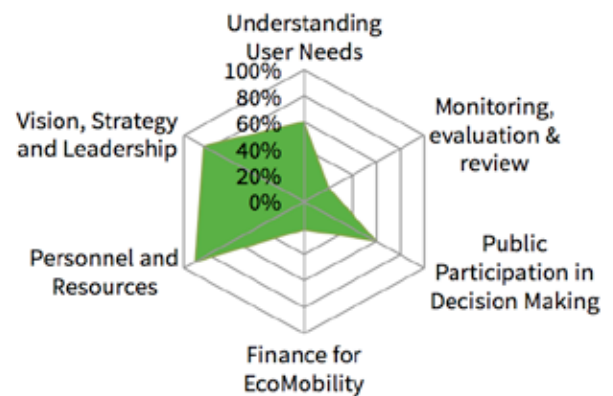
Understanding User Needs

100%
80%
60%
40%
20%
0%

Monitoring, evaluation & review

Public Participation in Decision Making

Finance for EcoMobility

Personnel and Resources

Vision, Strategy and Leadership